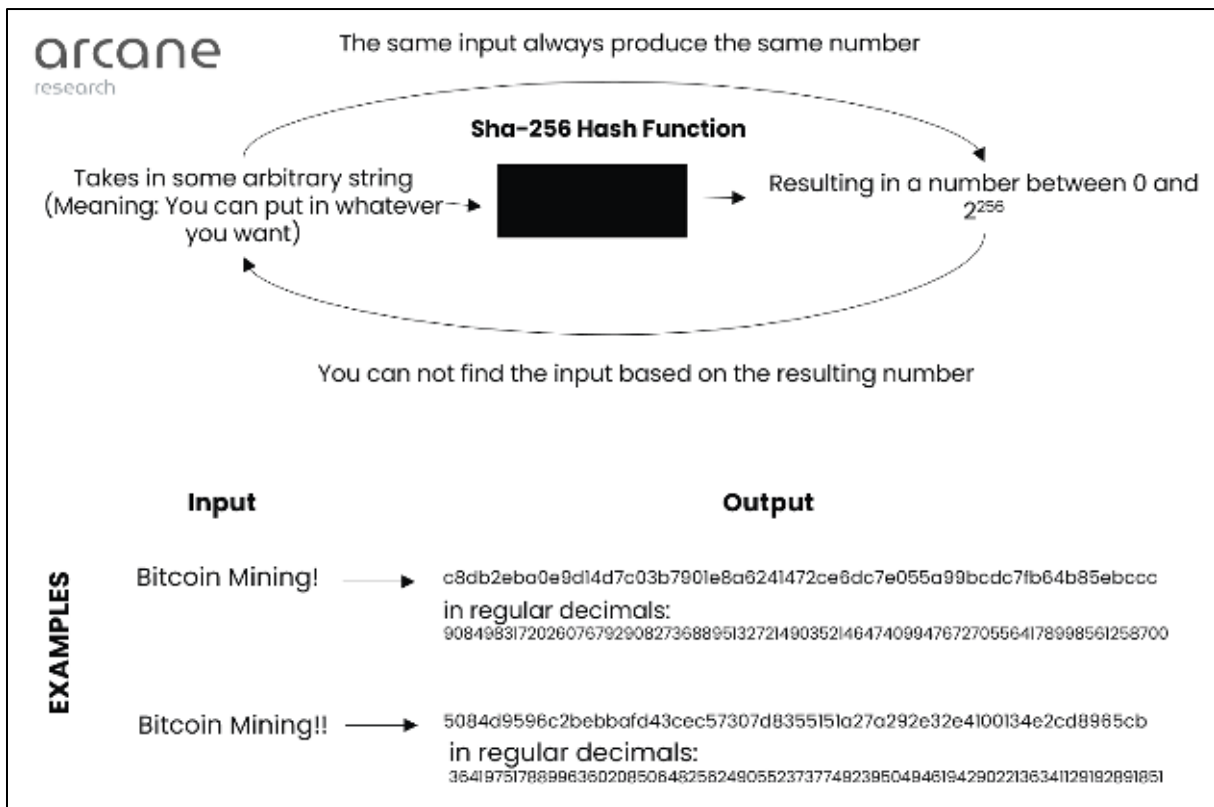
arcane
research

The same input always produce the same number

Sha-256 Hash Function

Takes in some arbitrary string (Meaning: You can put in whatever you want)

Resulting in a number between 0 and $2^{256}$

You can not find the input based on the resulting number

EXAMPLES

Input

Output

Bitcoin Mining!

c8db2eba0e9d14d7c03b7901e8a6241472ce6dc7e055a99bcdc7fb64b85ebccc

in regular decimals:

90849831720260767929082736889513272149035214647409947672705564178998561258700

Bitcoin Mining!!

5084d9596c2bebbafd43cec57307d8355151a27a292e32e4100134e2cd8985cb

in regular decimals:

36419751788996360208508482582490552373774923950494619429022136341129192891851